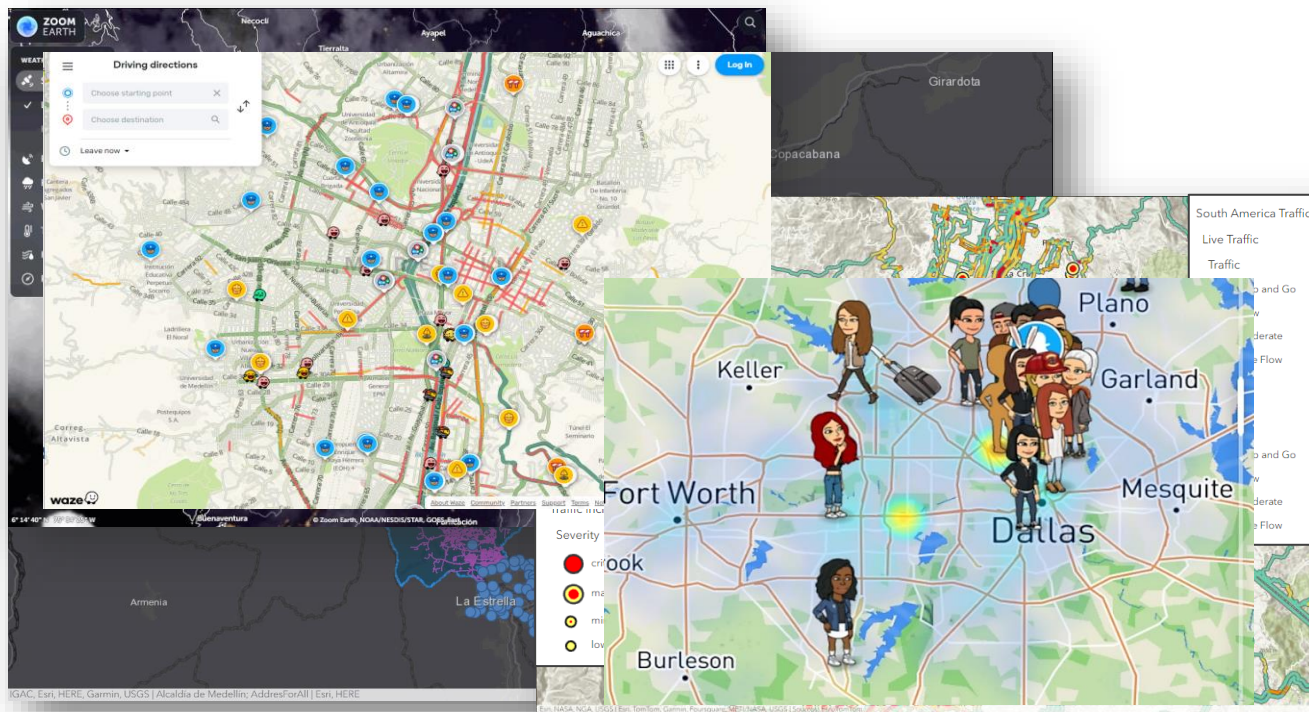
ZOOM EARTH

Necoclí

Ayapel

Aguachica

Tierralta

WEAT

Driving directions

Choose starting point

Choose destination

Leave now

Log in

Girardota

Copacabana

South America Traffic

Live Traffic

Traffic

and Go

Moderate

Flow

and Go

Moderate

Flow

Plano

Keller

Garland

Fort Worth

Mesquite

Dallas

Burleson

waze

About Waze Community Partners Support Terms

Buenaventura

© Zoom Earth, NOAA/NESDIS/STAR, GOES

Traffic Incidents

Severity

critical

major

minor

low

Armenia

La Estrella

IGAC, Esri, HERE, Garmin, USGS | Alcaldía de Medellín; AddresForAll | Esri, HERE

Esri, NASA, NGA, USGS | Esri, TomTom, Garmin, Foursquare, METI/NASA, USGS | Source: TomTom

Calle 65

Calle 50

Carrera 65

Calle 44

Carrera 80

Universidad de Medellín

Correg Altavista

Posquejuos

Calle 10

Universidad Nacional

Universidad de Antioquia